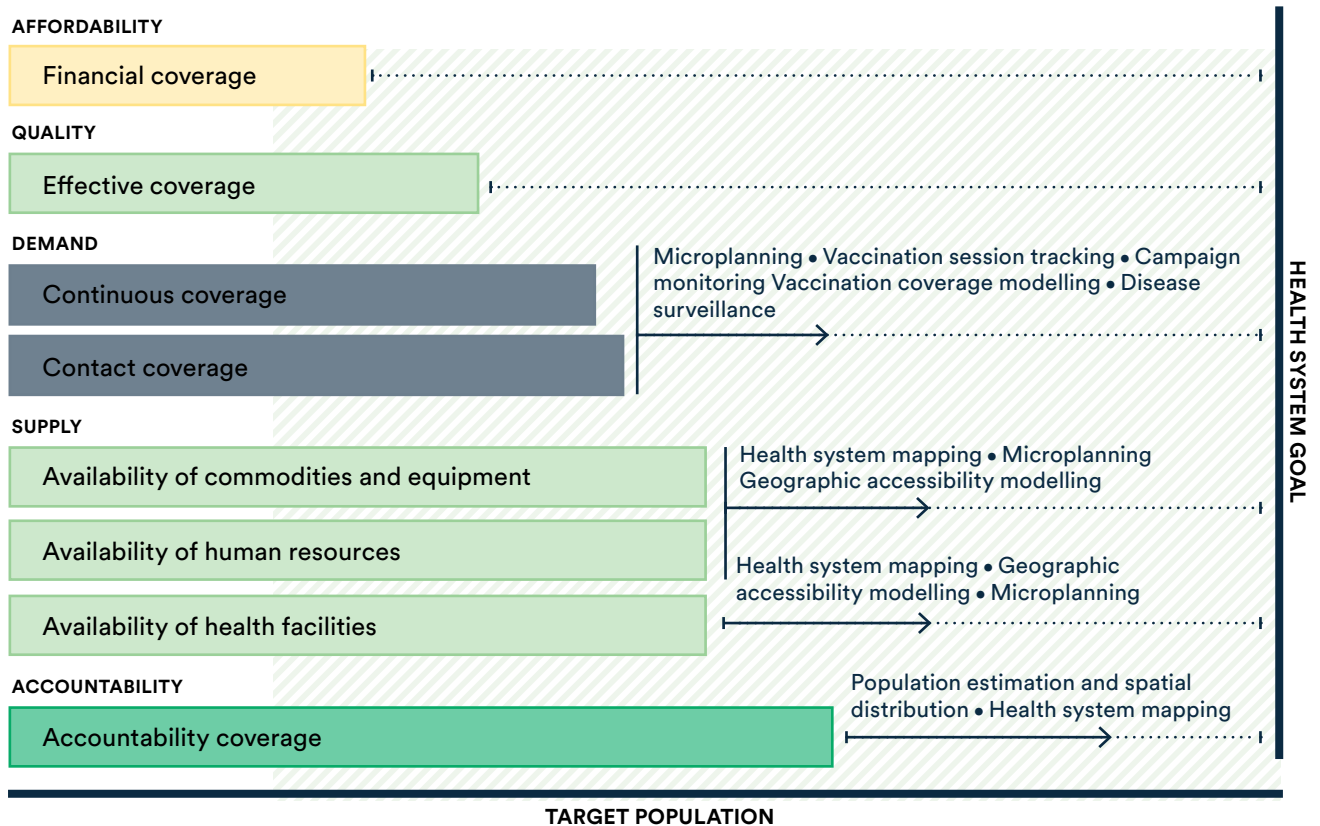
AFFORDABILITY

Financial coverage

QUALITY

Effective coverage

DEMAND

Continuous coverage

Contact coverage

Microplanning • Vaccination session tracking • Campaign monitoring Vaccination coverage modelling • Disease surveillance

SUPPLY

Availability of commodities and equipment

Availability of human resources

Availability of health facilities

Health system mapping • Microplanning Geographic accessibility modelling

Health system mapping • Geographic accessibility modelling • Microplanning

ACCOUNTABILITY

Accountability coverage

Population estimation and spatial distribution • Health system mapping

HEALTH SYSTEM GOAL

TARGET POPULATION